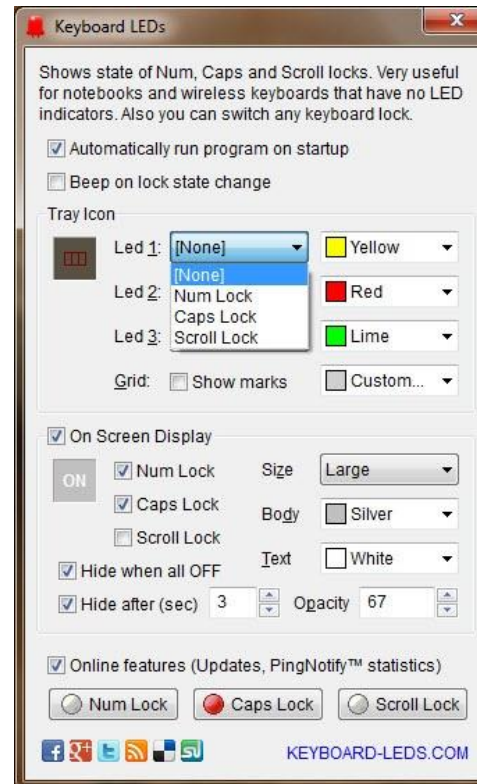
Keyboard LEDs

Shows state of Num, Caps and Scroll locks. Very useful for notebooks and wireless keyboards that have no LED indicators. Also you can switch any keyboard lock.

Automatically run program on startup

Beep on lock state change

Tray Icon

Led 1: [None]

[None]
Num Lock
Caps Lock
Scroll Lock

Yellow

Led 2:

Red

Led 3:

Lime

Grid: Show marks

Custom...

On Screen Display

ON

Num Lock

Caps Lock

Scroll Lock

Size Large

Body Silver

Text White

Hide when all OFF

Hide after (sec) 3

Opacity 67

Online features (Updates, PingNotify™ statistics)

Num Lock

Caps Lock

Scroll Lock

KEYBOARD-LEDS.COM